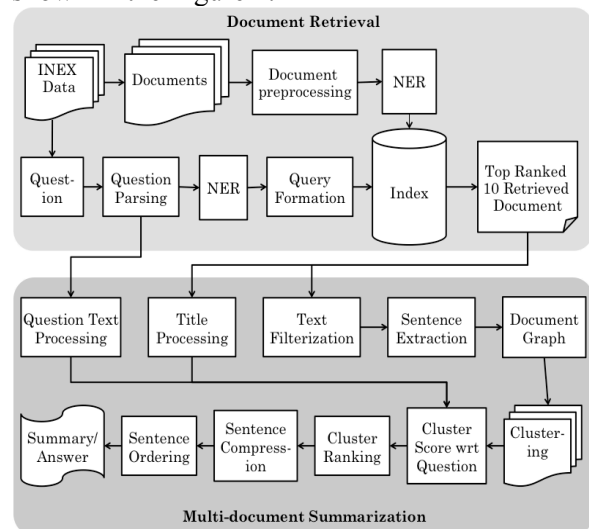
shown in the figure.

Document Retrieval

INEX Data

Documents

Document preprocessing

NER

Question

Question Parsing

NER

Query Formation

Index

Top Ranked 10 Retrieved Document

Question Text Processing

Title Processing

Text Filterization

Sentence Extraction

Document Graph

Summary/ Answer

Sentence Ordering

Sentence Compression

Cluster Ranking

Cluster Score wrt Question

Clustering

Multi-document Summarization